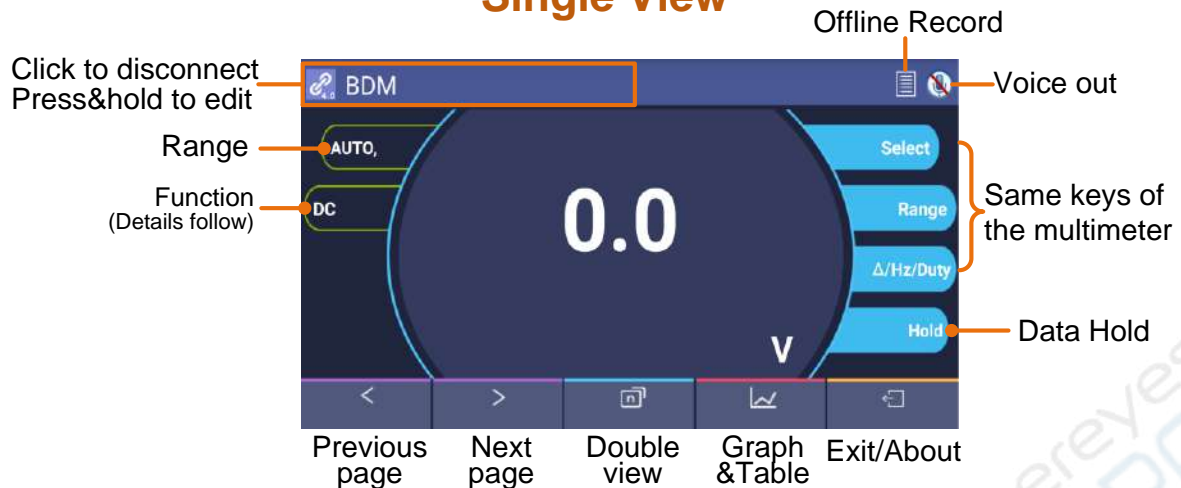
Single View

Offline Record

Click to disconnect
Press&hold to edit

BDM

Voice out

Range

AUTO,

Select

Function
(Details follow)

DC

0.0

Range

Same keys of the multimeter

Δ/Hz/Duty

Hold

Data Hold

V

<

>

Previous page

Next page

Double view

Graph &Table

Exit/About